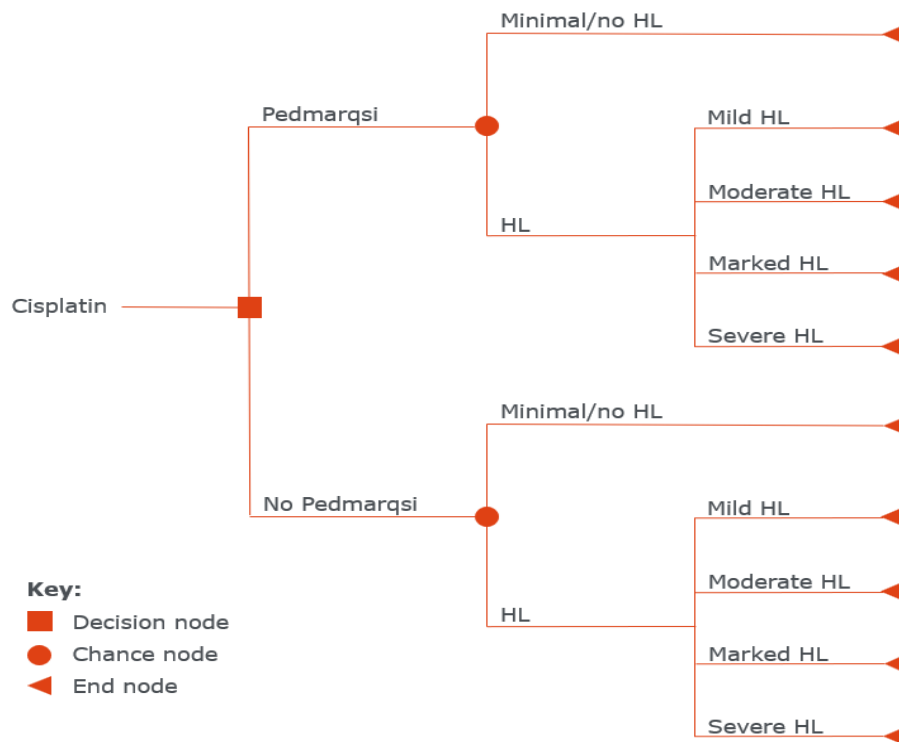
Cisplatin

Pedmarqsi

Minimal/no HL

HL

Mild HL

Moderate HL

Marked HL

Severe HL

No Pedmarqsi

Minimal/no HL

HL

Mild HL

Moderate HL

Marked HL

Severe HL

Key:
Decision node
Chance node
End node